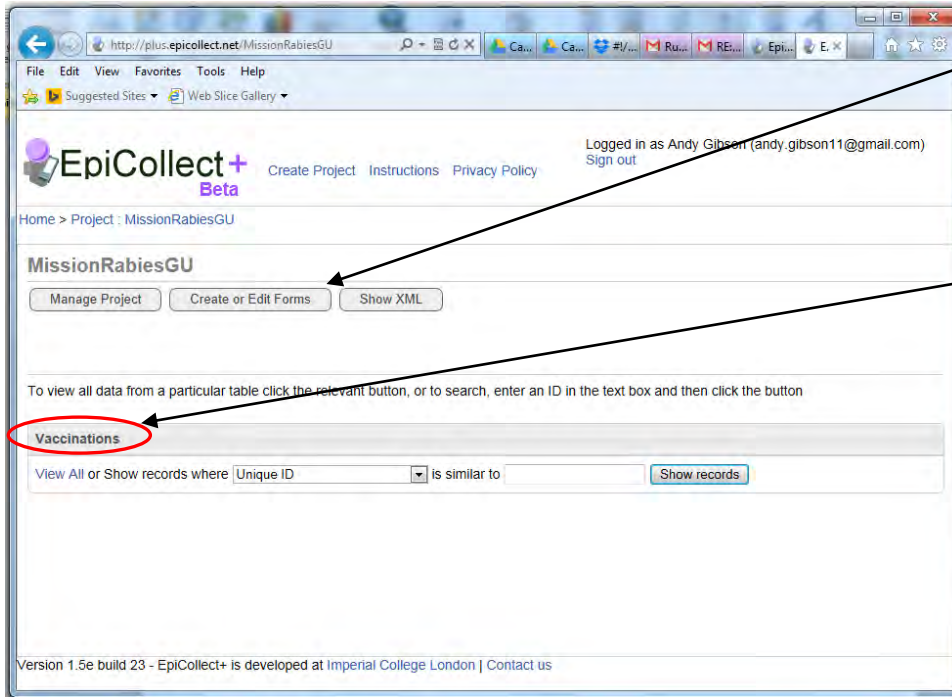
http://plus.epicollect.net/MissionRabiesGU

Ca... Ca... #!/... Ru... RE:... Epi... E. ×

File Edit View Favorites Tools Help

Suggested Sites ▾ Web Slice Gallery ▾

EpiCollect+ Beta

Create Project Instructions Privacy Policy

Logged in as Andy Gibson (andy.gibson11@gmail.com)
Sign out

Home > Project : MissionRabiesGU

MissionRabiesGU

Manage Project | Create or Edit Forms | Show XML

To view all data from a particular table click the relevant button, or to search, enter an ID in the text box and then click the button

Vaccinations

View All or Show records where Unique ID is similar to Show records

Version 1.5e build 23 - EpiCollect+ is developed at Imperial College London | Contact us